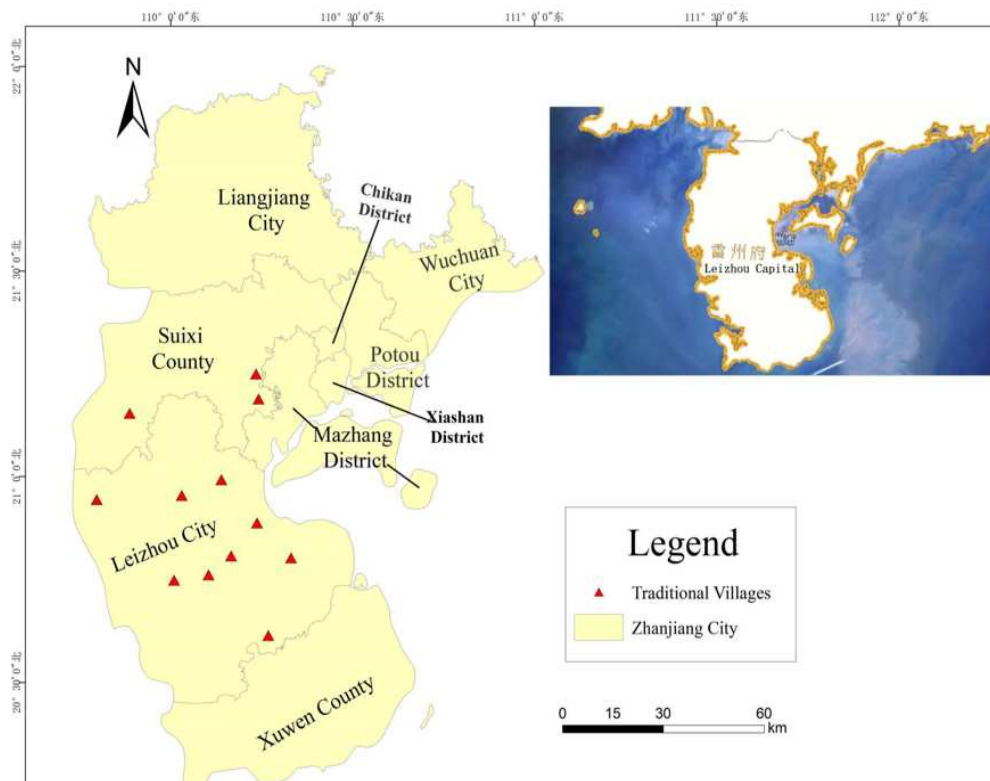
110° 0'0"东
110° 30'0"东
111° 0'0"东
111° 30'0"东
112° 0'0"东

22° 0'0"北
21° 30'0"北
21° 0'0"北
20° 30'0"北

N

Liangjiang City

Chikan District

Wuchuan City

Suixi County

Potou District

Xiashan District

Mazhang District

Leizhou City

Xuwen County

雷州府
Leizhou Capital

Legend
Traditional Villages
Zhanjiang City

0 15 30 60 km